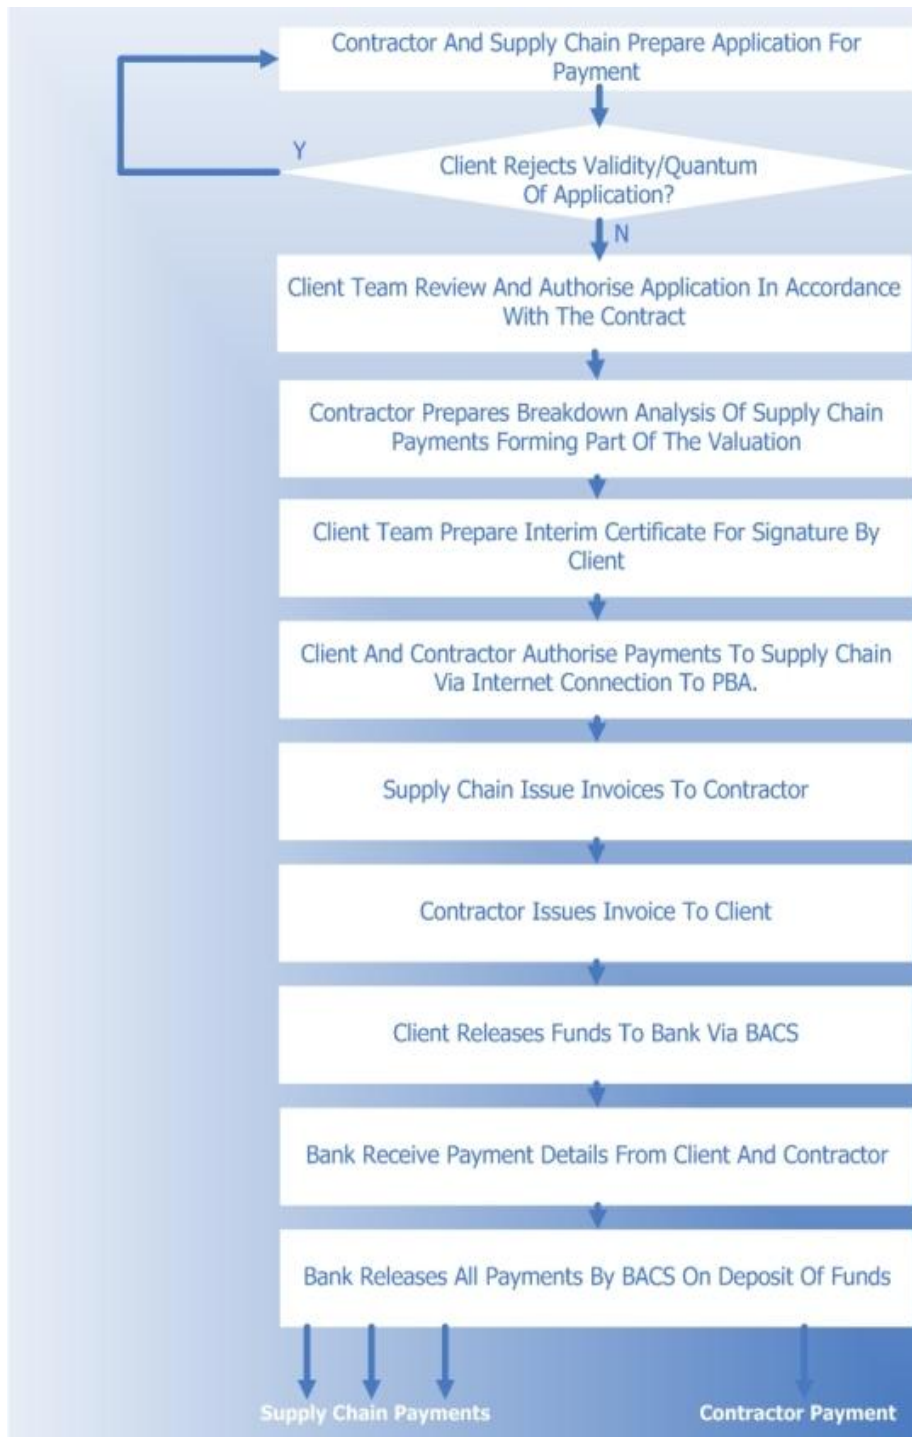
Contractor And Supply Chain Prepare Application For Payment

Y

Client Rejects Validity/Quantum Of Application?

N

Client Team Review And Authorise Application In Accordance With The Contract

Contractor Prepares Breakdown Analysis Of Supply Chain Payments Forming Part Of The Valuation

Client Team Prepare Interim Certificate For Signature By Client

Client And Contractor Authorise Payments To Supply Chain Via Internet Connection To PBA.

Supply Chain Issue Invoices To Contractor

Contractor Issues Invoice To Client

Client Releases Funds To Bank Via BACS

Bank Receive Payment Details From Client And Contractor

Bank Releases All Payments By BACS On Deposit Of Funds

Supply Chain Payments

Contractor Payment